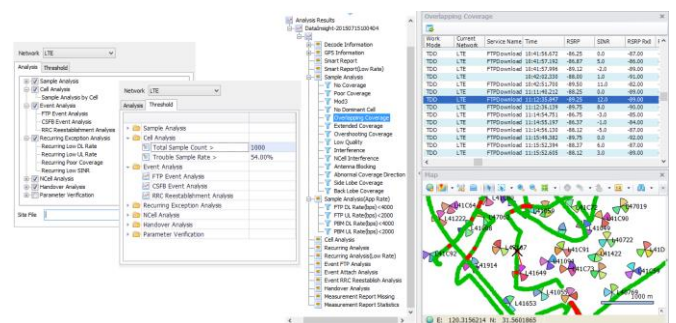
Network LTE

Analysis Threshold

Sample Analysis
Cell Analysis
Sample Analysis by Cell
Event Analysis
FTP Event Analysis
CSFB Event Analysis
RRC Reestablishment Analysis
Recurring Exception Analysis
Recurring Low DL Rate
Recurring Low UL Rate
Recurring Poor Coverage
Recurring Low SINR
NCell Analysis
Handover Analysis
Parameter Verification

Site File

Network LTE

Analysis Threshold

| | |
|---|---|
| Sample Analysis | |
| Cell Analysis | |
| Total Sample Count > | 1000 |
| Trouble Sample Rate > | 54.00% |
| Event Analysis | |
| FTP Event Analysis | |
| CSFB Event Analysis | |
| RRC Reestablishment Analysis | |
| Recurring Exception Analysis | |
| NCell Analysis | |
| Handover Analysis | |
| Parameter Verification | |

Analysis Results
DataInsight-20180715100404
Decode Information
GPS Information
Smart Report
Smart Report(Low Rate)
Sample Analysis
No Service
No Coverage
Poor Coverage
Mod3
No Dominant Cell
Overlapping Coverage
Extended Coverage
Overshooting Coverage
Low Quality
Interference
NCell Interference
Antenna Blocking
Abnormal Coverage Direction
Side Lobe Coverage
Back Lobe Coverage
Sample Analysis(App Rate)
FTP DL Rate(kbps)<2000
FTP UL Rate(kbps)<2000
PBM DL Rate(kbps)<4000
PBM UL Rate(kbps)<4000
Cell Analysis
Recurring Analysis
Recurring Analysis(Low Rate)
Event FTP Analysis
Event Attach Analysis
Event RRC Reestablish Analysis
Handover Analysis
Measurement Report Missing
Measurement Report Statistics

Overlapping Coverage

| Work Mode | Current Network | Service Name | Time | RSRP | SINR | RSRP Rxd |
|---|---|---|---|---|---|---|
| TDD | LTE | FTPDownload | 10:41:56.672 | -86.25 | 0.0 | -87.00 |
| TDD | LTE | FTPDownload | 10:41:57.192 | -86.87 | 5.0 | -86.00 |
| TDD | LTE | FTPDownload | 10:41:57.996 | -89.12 | -2.0 | -89.00 |
| TDD | LTE | | 10:42:03.330 | -88.50 | 1.0 | -91.00 |
| TDD | LTE | FTPDownload | 11:02:01.793 | -89.50 | 11.0 | -92.00 |
| TDD | LTE | FTPDownload | 11:12:07.092 | -88.75 | 3.0 | -89.00 |
| TDD | LTE | FTPDownload | 11:12:35.647 | -89.25 | 12.0 | -89.00 |
| TDD | LTE | FTPDownload | 11:12:36.139 | -89.75 | 8.0 | -90.00 |
| TDD | LTE | FTPDownload | 11:14:54.751 | -86.75 | -3.0 | -85.00 |
| TDD | LTE | FTPDownload | 11:14:55.197 | -86.37 | -1.0 | -84.00 |
| TDD | LTE | FTPDownload | 11:14:56.126 | -88.12 | -5.0 | -87.00 |
| TDD | LTE | FTPDownload | 11:15:48.362 | -89.25 | 5.0 | -91.00 |
| TDD | LTE | FTPDownload | 11:15:52.394 | -88.37 | 6.0 | -87.00 |
| TDD | LTE | FTPDownload | 11:15:52.655 | -88.12 | 3.0 | -89.00 |

Map

L41C64 L41222 L41C90 L41C1 L41C92 L41914 L41C97 L41649 L41C73 L41C58 L41422 L41C91 L41C55 L40722 L41055 L41653 L41C39 L41C9

1000 m

E: 120.3156214 N: 31.5601865